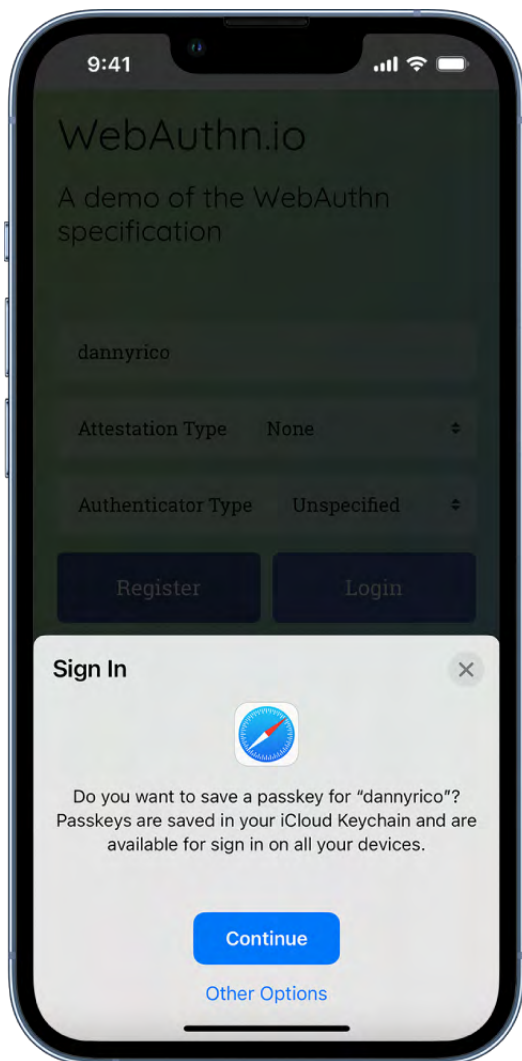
9:41

WebAuthn.io

A demo of the WebAuthn specification

dannyrico

Attestation Type None

Authenticator Type Unspecified

Register Login

Sign In

Do you want to save a passkey for "dannyrico"? Passkeys are saved in your iCloud Keychain and are available for sign in on all your devices.

Continue

Other Options